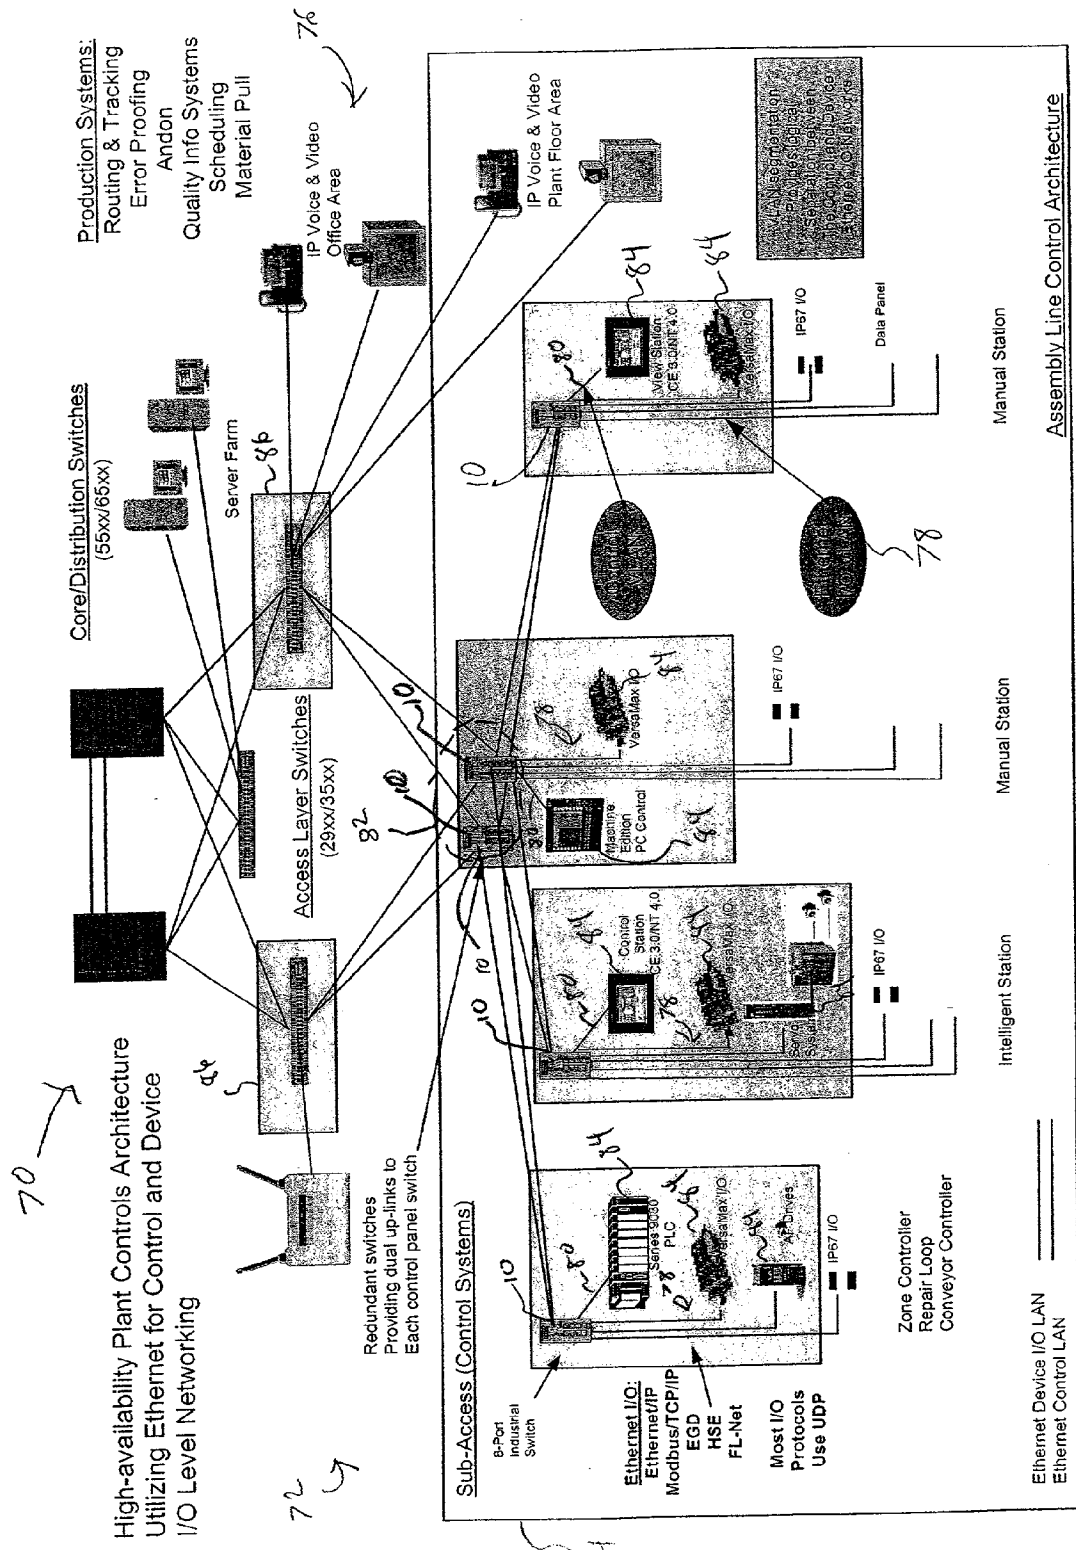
High-availability Plant Controls Architecture Utilizing Ethernet for Control and Device I/O Level Networking

70

72

74

76

Production Systems:
Routing & Tracking
Error Proofing
Andon
Quality Info Systems
Scheduling
Material Pull

Core/Distribution Switches
(55xx/65xx)

Server Farm

86

IP Voice & Video
Office Area

IP Voice & Video
Plant Floor Area

Access Layer Switches
(29xx/35xx)

86

82

Redundant switches
Providing dual up-links to
Each control panel switch

Sub-Access (Control Systems)

8-Port
Industrial
Switch

10

80

Series 9030
PLC

84

78

VersaMax I/O

AF Drives

IP67 I/O

Ethernet I/O:
Ethernet/IP
Modbus/TCP/IP
EGD
HSE
FL-Net

Most I/O
Protocols
Use UDP

Zone Controller
Repair Loop
Conveyor Controller

10

10

80

Control
Station
CE 3.0/NT 4.0

84

78

VersaMax I/O

IP67 I/O

Intelligent Station

10

10

80

Machine
Edition
PC Control

44

VersaMax I/O

78

84

IP67 I/O

Manual Station

10

80

View Station
CE 3.0/NT 4.0

84

VersaMax I/O

44

IP67 I/O

Data Panel

Manual Station

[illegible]
VLAN

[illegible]
I/O VLAN

78

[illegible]

Assembly Line Control Architecture

Ethernet Device I/O LAN
Ethernet Control LAN